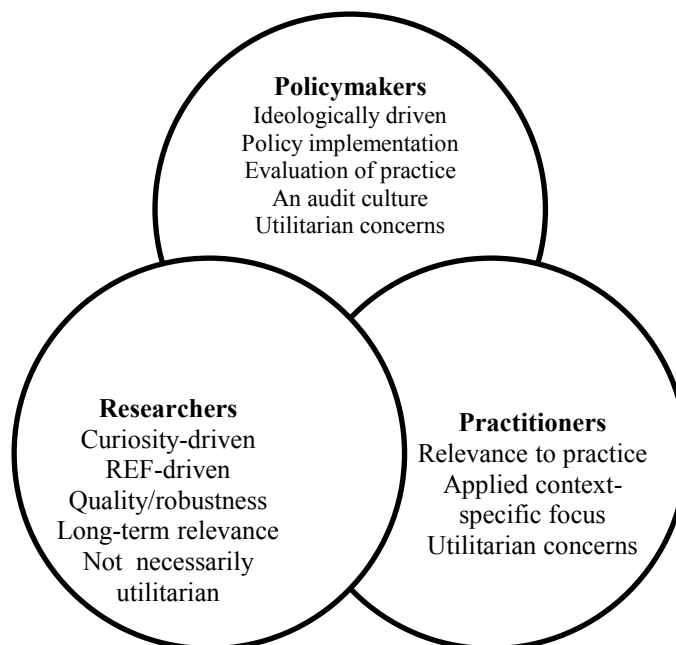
**Policymakers**
Ideologically driven
Policy implementation
Evaluation of practice
An audit culture
Utilitarian concerns

**Researchers**
Curiosity-driven
REF-driven
Quality/robustness
Long-term relevance
Not necessarily utilitarian

**Practitioners**
Relevance to practice
Applied context-specific focus
Utilitarian concerns